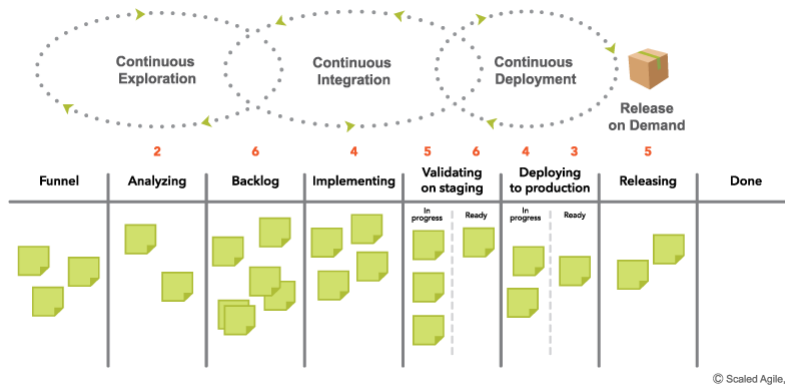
Continuous Exploration

Continuous Integration

Continuous Deployment

Release on Demand

2 6 4 5 6 4 3 5

| Funnel | Analyzing | Backlog | Implementing | Validating on staging | | Deploying to production | | Releasing | Done |
|---|---|---|---|---|---|---|---|---|---|
| | | | | In progress | Ready | In progress | Ready | | |

© Scaled Agile,